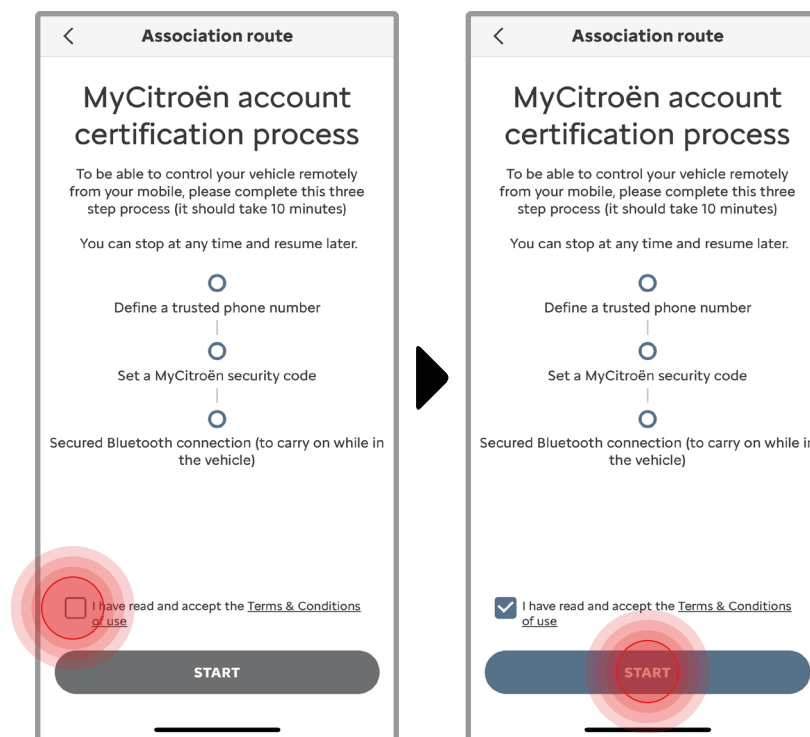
Association route

MyCitroën account certification process

To be able to control your vehicle remotely from your mobile, please complete this three step process (it should take 10 minutes)

You can stop at any time and resume later.

Define a trusted phone number

Set a MyCitroën security code

Secured Bluetooth connection (to carry on while in the vehicle)

I have read and accept the Terms & Conditions of use

START

Association route

MyCitroën account certification process

To be able to control your vehicle remotely from your mobile, please complete this three step process (it should take 10 minutes)

You can stop at any time and resume later.

Define a trusted phone number

Set a MyCitroën security code

Secured Bluetooth connection (to carry on while in the vehicle)

I have read and accept the Terms & Conditions of use

START